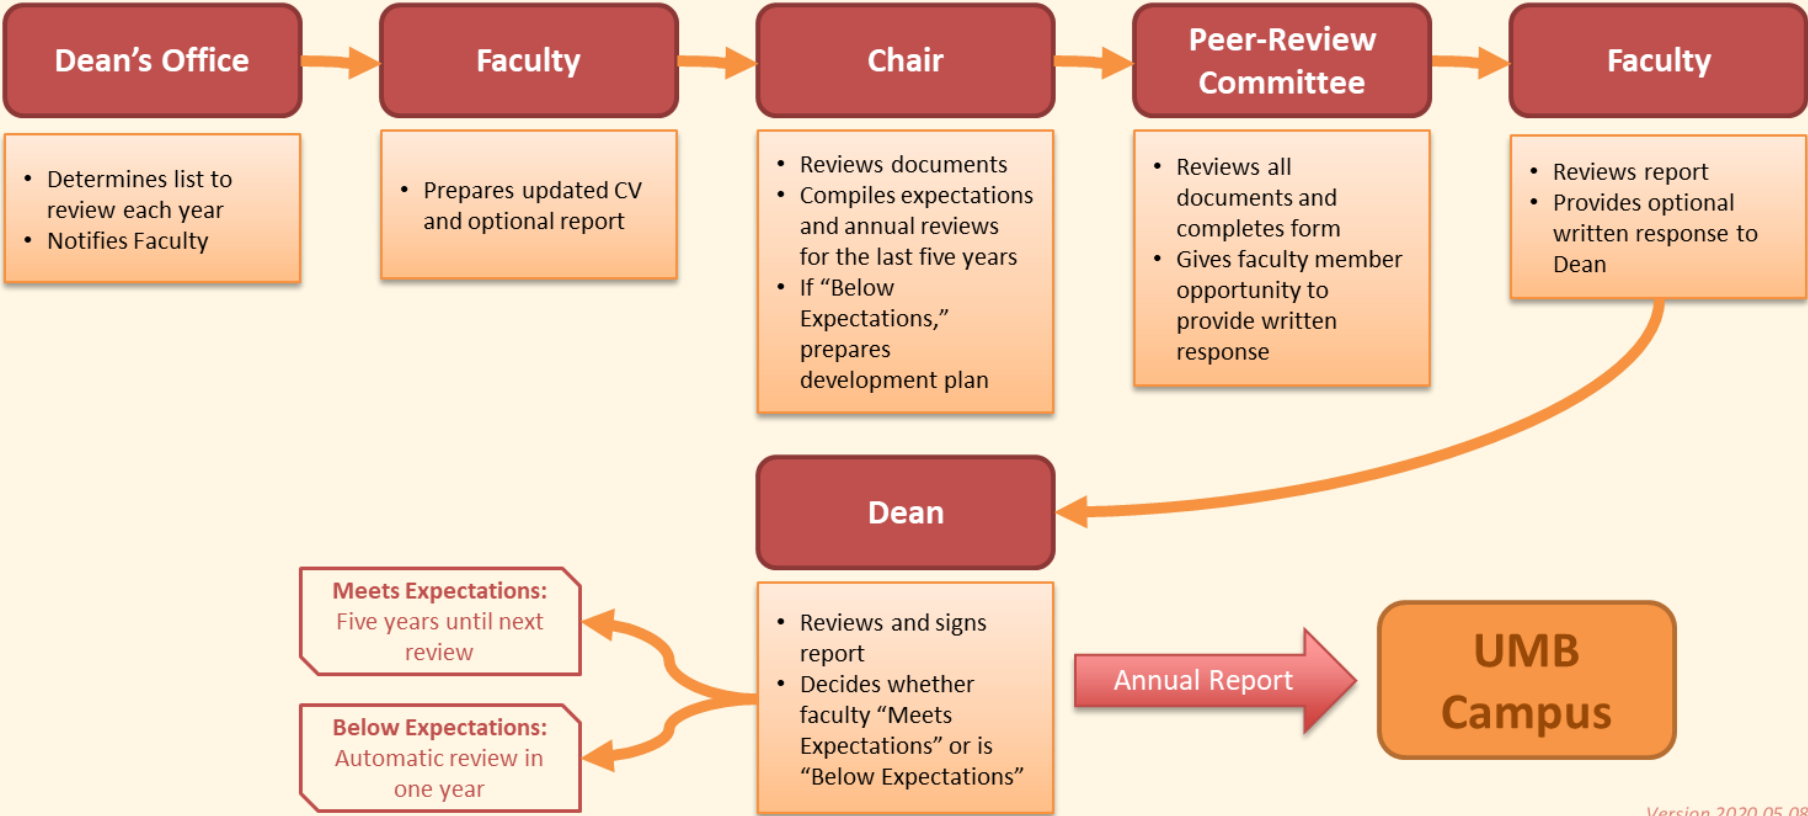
Dean’s Office

- Determines list to review each year
- Notifies Faculty

Faculty

- Prepares updated CV and optional report

Chair

- Reviews documents
- Compiles expectations and annual reviews for the last five years
- If “Below Expectations,” prepares development plan

Peer-Review Committee

- Reviews all documents and completes form
- Gives faculty member opportunity to provide written response

Faculty

- Reviews report
- Provides optional written response to Dean

Dean

- Reviews and signs report
- Decides whether faculty “Meets Expectations” or is “Below Expectations”

Meets Expectations: Five years until next review

Below Expectations: Automatic review in one year

Annual Report

UMB Campus

Version 2020.05.08